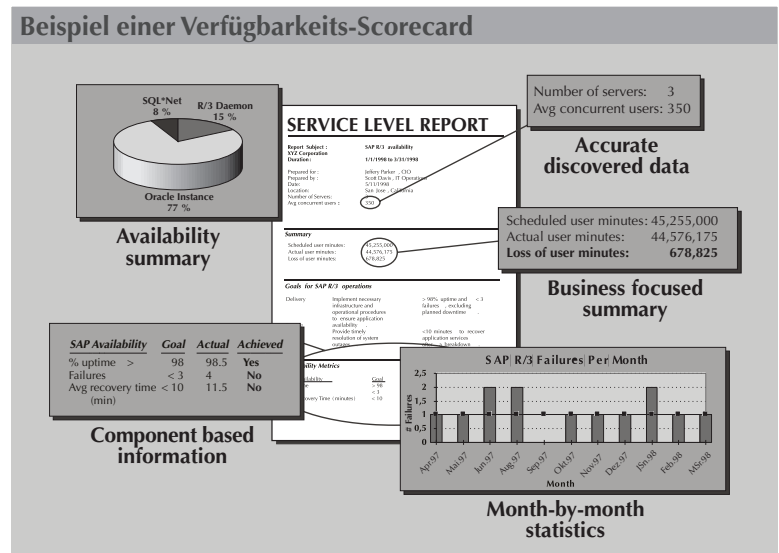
Beispiel einer Verfügbarkeits-Scorecard

SQL*Net
8 %

R/3 Daemon
15 %

Oracle Instance
77 %

Availability summary

SERVICE LEVEL REPORT

Report Subject : SAP R/3 availability
XYZ Corporation
Duration: 1/1/1998 to 3/31/1998

Prepared for : Jeffery Parker , CIO
Prepared by : Scott Davis , IT Operations
Date: 5/11/1998
Location: San Jose , California
Number of Servers: 3
Avg concurrent users : 350

Summary
Scheduled user minutes: 45,255,000
Actual user minutes: 44,576,175
Loss of user minutes: 678,825

Goals for SAP R/3 operations
Delivery Implement necessary infrastructure and operational procedures to ensure application availability . > 90% uptime and < 3 failures , excluding planned downtime .
Provide timely resolution of system outages <10 minutes to recover application services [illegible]

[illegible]ability Metrics
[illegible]ability Goal
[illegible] > 98
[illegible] < 3
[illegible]overy Time ( minutes) < 10

Number of servers: 3
Avg concurrent users: 350

Accurate discovered data

Scheduled user minutes: 45,255,000
Actual user minutes: 44,576,175
Loss of user minutes: 678,825

Business focused summary

| SAP Availability | Goal | Actual | Achieved |
|---|---|---|---|
| % uptime > | 98 | 98.5 | Yes |
| Failures | < 3 | 4 | No |
| Avg recovery time (min) | < 10 | 11.5 | No |

Component based information

SAP R/3 Failures Per Month
2,5
2
1,5
1
0,5
0
# Failures
Apr.97 Mai.97 Jun.97 Aug.97 Sep.97 Okt.97 Nov.97 Dez.97 Jan.98 Feb.98 Mär.98
Month

Month-by-month statistics